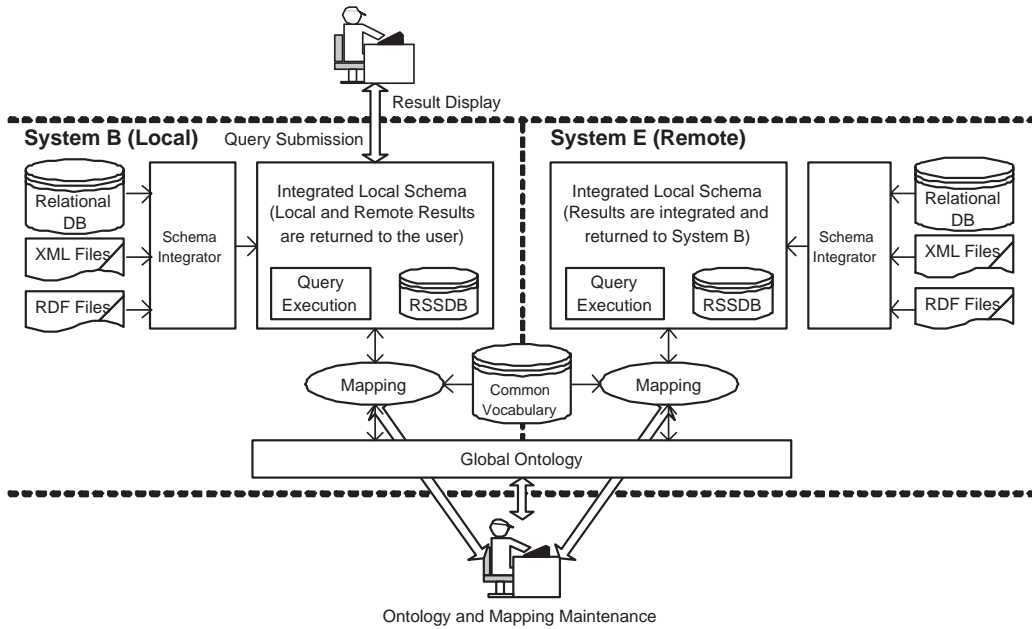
Result Display

System B (Local)

Query Submission

Relational DB

XML Files

RDF Files

Schema Integrator

Integrated Local Schema (Local and Remote Results are returned to the user)

Query Execution

RSSDB

System E (Remote)

Integrated Local Schema (Results are integrated and returned to System B)

Query Execution

RSSDB

Schema Integrator

Relational DB

XML Files

RDF Files

Mapping

Common Vocabulary

Mapping

Global Ontology

Ontology and Mapping Maintenance